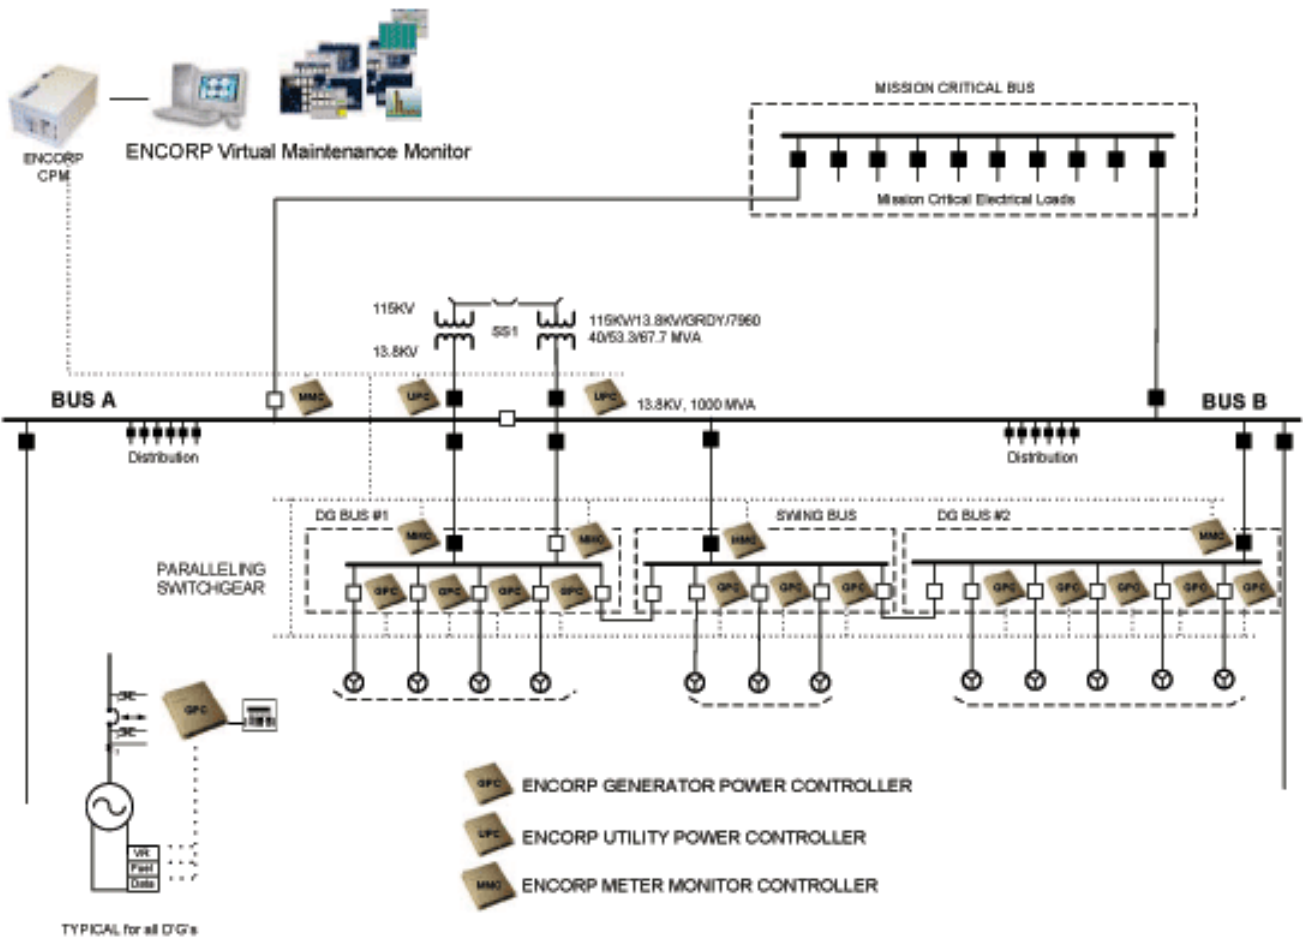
ENCORP CPM

ENCORP Virtual Maintenance Monitor

MISSION CRITICAL BUS

Mission Critical Electrical Loads

115KV

SS1

115KV/13.8KV/GRDY/7960
40/53.3/67.7 MVA

13.8KV

BUS A

MMC

UPC

UPC

13.8KV, 1000 MVA

BUS B

Distribution

Distribution

DG BUS #1

SWING BUS

DG BUS #2

MMC

MMC

MMC

MMC

PARALLELING SWITCHGEAR

GPC GPC GPC GPC

GPC GPC GPC

GPC GPC GPC GPC GPC

GPC

Vit
Fuel
Data

TYPICAL for all D'G's

GPC ENCORP GENERATOR POWER CONTROLLER

UPC ENCORP UTILITY POWER CONTROLLER

MMC ENCORP METER MONITOR CONTROLLER